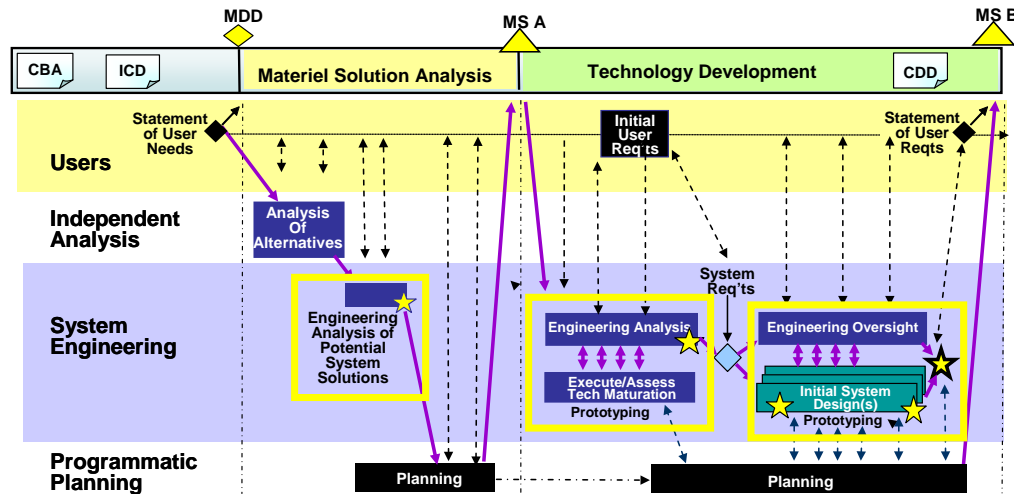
MDD
MS A
MS B
CBA
ICD
Materiel Solution Analysis
Technology Development
CDD
Statement of User Needs
Initial User Req'ts
Statement of User Reqts
Users
Independent Analysis
Analysis Of Alternatives
System Req'ts
System Engineering
Engineering Analysis of Potential System Solutions
Engineering Analysis
Execute/Assess Tech Maturation
Prototyping
Engineering Oversight
Initial System Design(s)
Prototyping
Programmatic Planning
Planning
Planning